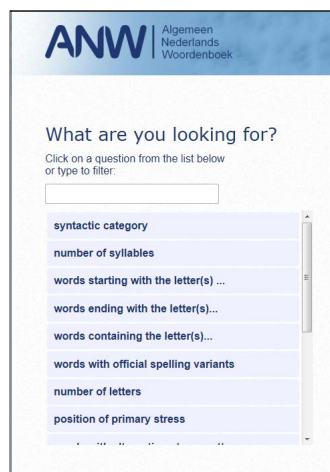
ANW | Algemeen Nederlands Woordenboek

What are you looking for?

Click on a question from the list below or type to filter:

syntactic category

number of syllables

words starting with the letter(s) ...

words ending with the letter(s)...

words containing the letter(s)...

words with official spelling variants

number of letters

position of primary stress

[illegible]